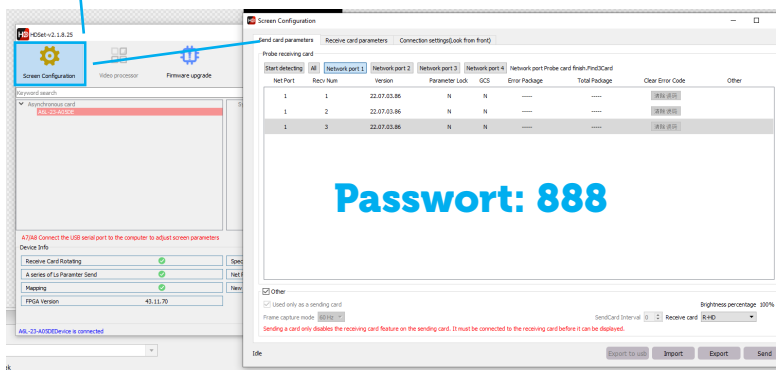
HDSet-v2.1.8.25

Screen Configuration
Video processor
Firmware upgrade

Keyword search
Asynchronous card
A6L-23-A05DE

A7/A8 Connect the USB serial port to the computer to adjust screen parameters
Device Info

| | |
|---|---|
| Receive Card Rotating | |
| A series of Ls Paramter Send | |
| Mapping | |
| FPGA Version | 43.11.70 |

A6L-23-A05DEDevice is connected

Screen Configuration

Send card parameters | Receive card parameters | Connection settings(Look from front)

Probe receiving card

Start detecting | All | Network port 1 | Network port 2 | Network port 3 | Network port 4 | Network port Probe card finish.Find3Card

| Net Port | Recv Num | Version | Parameter Lock | GCS | Error Package | Total Package | Clear Error Code | Other |
|---|---|---|---|---|---|---|---|---|
| 1 | 1 | 22.07.03.86 | N | N | ----- | ----- | 清除 误码 | |
| 1 | 2 | 22.07.03.86 | N | N | ----- | ----- | 清除 误码 | |
| 1 | 3 | 22.07.03.86 | N | N | ----- | ----- | 清除 误码 | |

Passwort: 888

Other
Used only as a sending card
Brightness percentage 100%
Frame capture mode 60Hz
SendCard Interval 0
Receive card R-HD
Sending a card only disables the receiving card feature on the sending card. It must be connected to the receiving card before it can be displayed.

Idle
Export to usb | Import | Export | Send